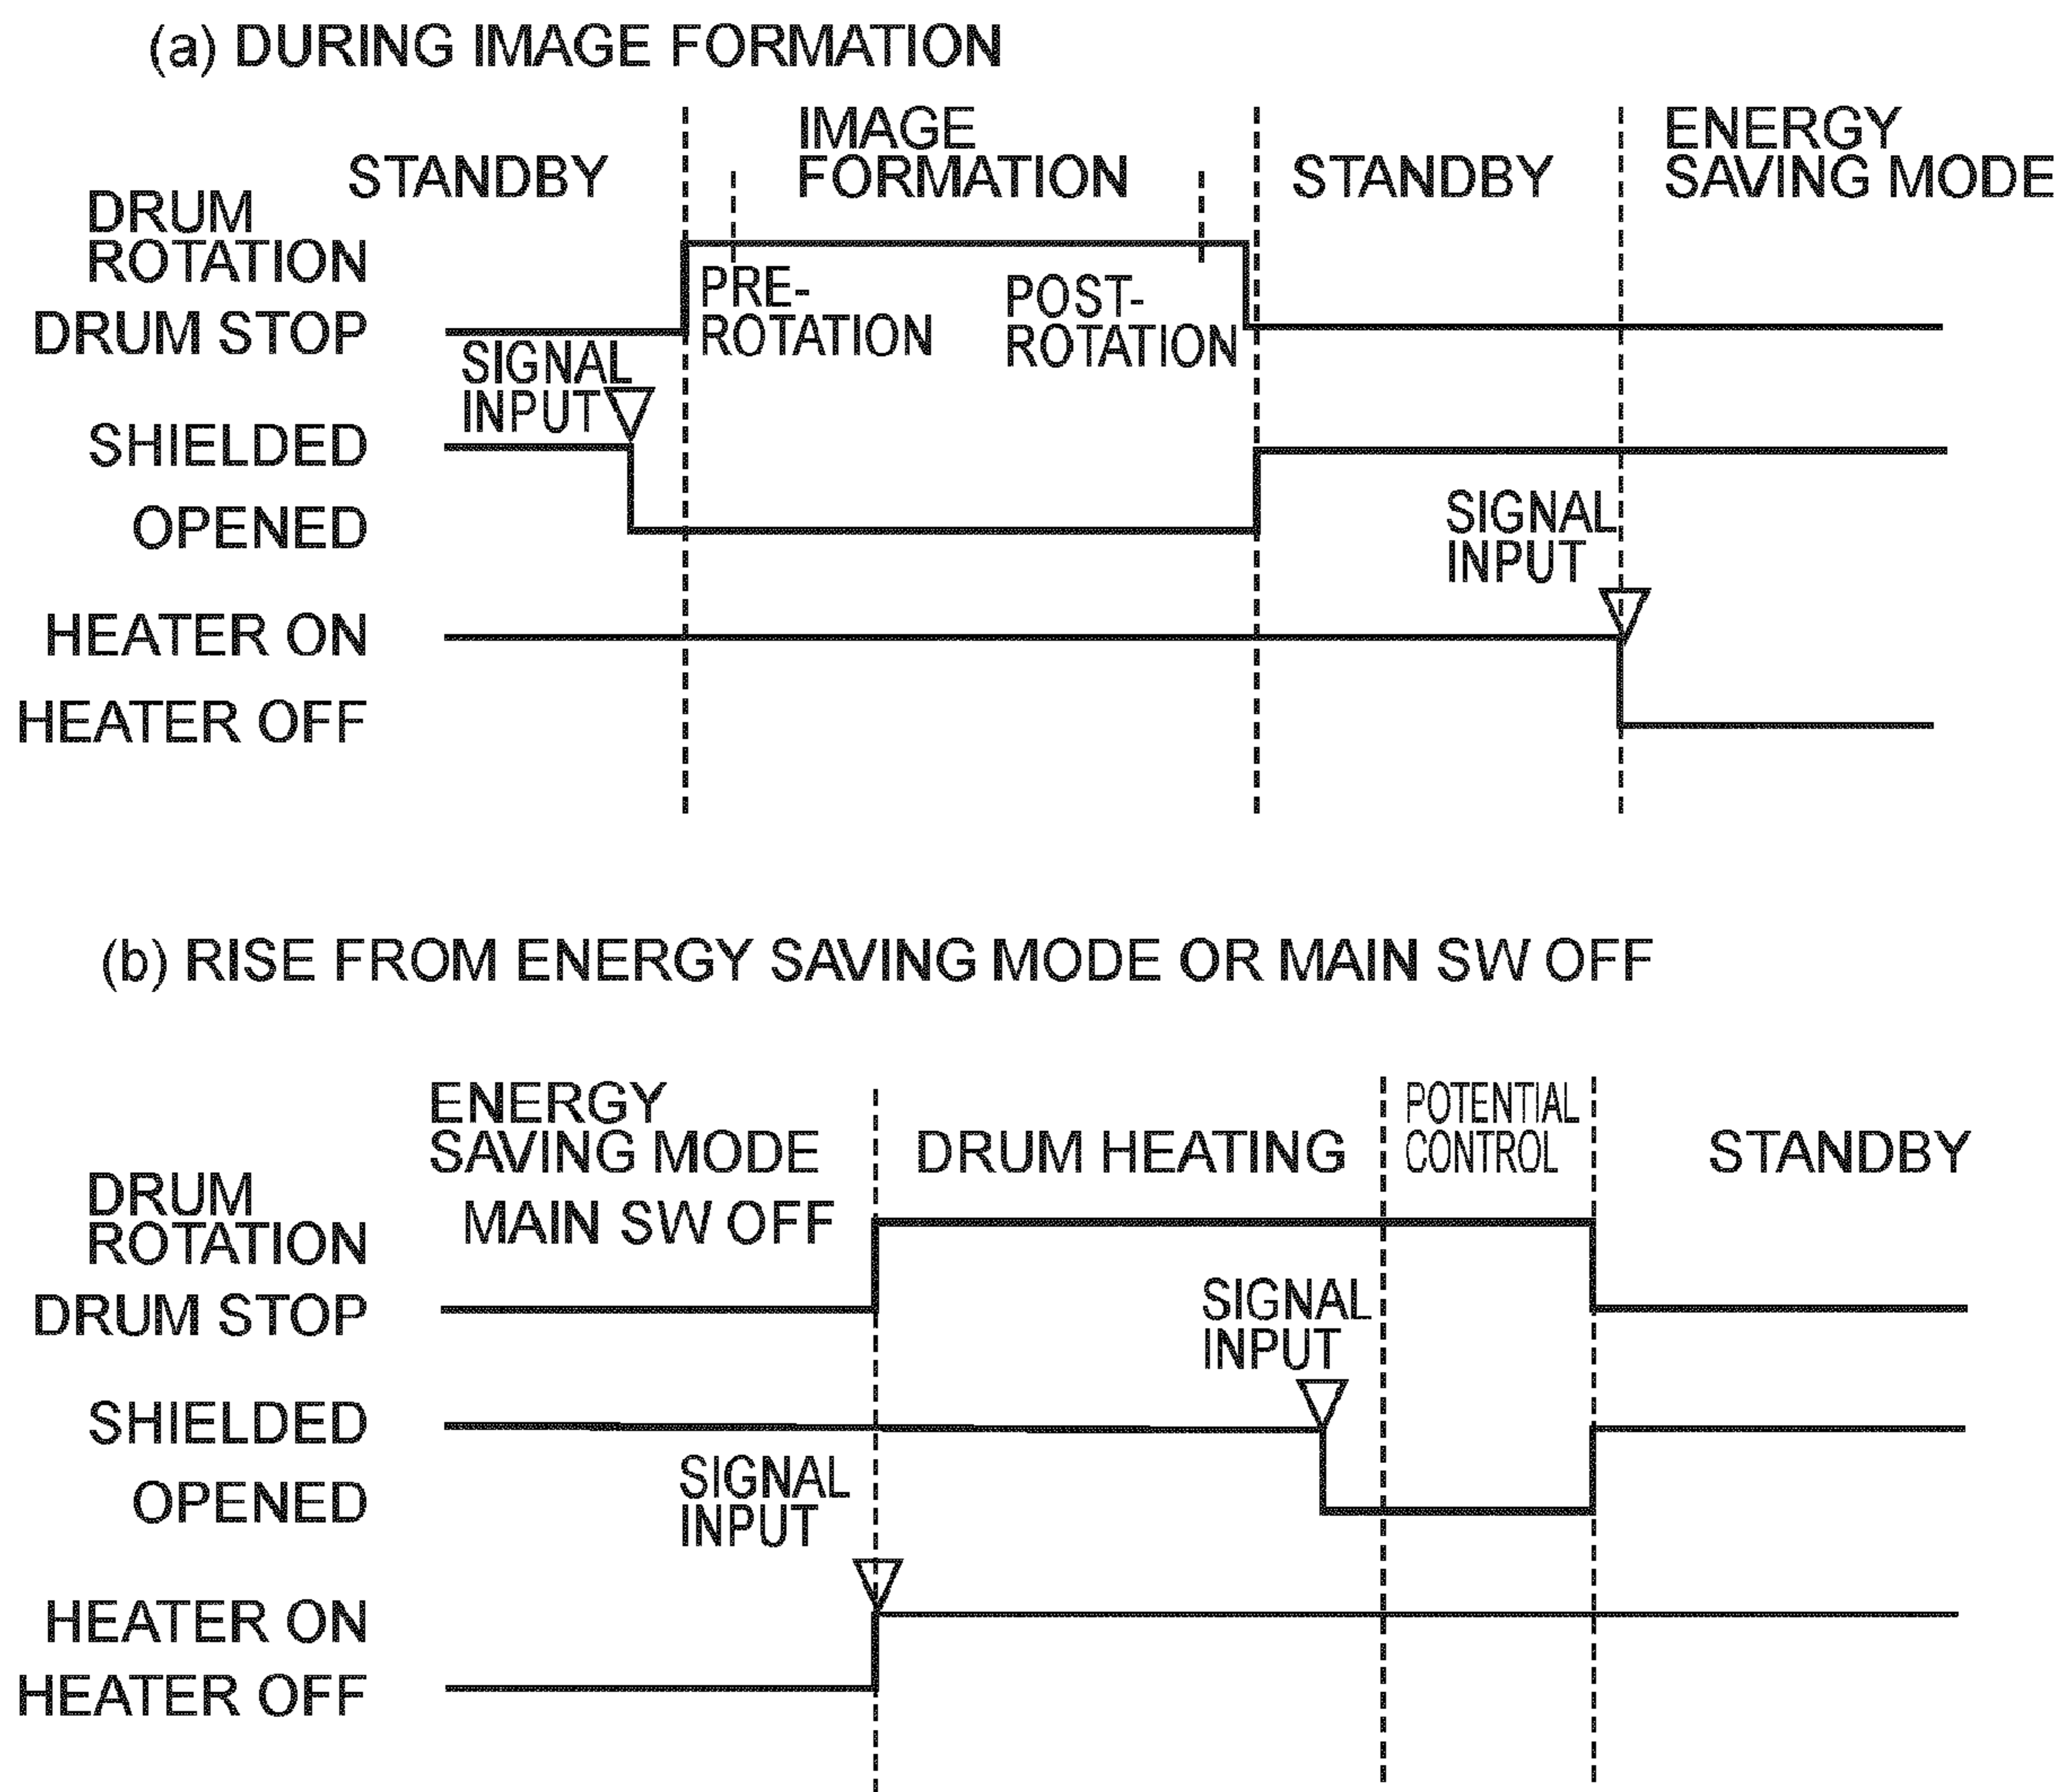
(a) DURING IMAGE FORMATION

STANDBY

IMAGE FORMATION

STANDBY

ENERGY SAVING MODE

DRUM ROTATION

DRUM STOP

PRE-ROTATION

POST-ROTATION

SIGNAL INPUT

SHIELDED

OPENED

SIGNAL INPUT

HEATER ON

HEATER OFF

(b) RISE FROM ENERGY SAVING MODE OR MAIN SW OFF

ENERGY SAVING MODE

MAIN SW OFF

DRUM HEATING

POTENTIAL CONTROL

STANDBY

DRUM ROTATION

DRUM STOP

SIGNAL INPUT

SHIELDED

OPENED

SIGNAL INPUT

HEATER ON

HEATER OFF